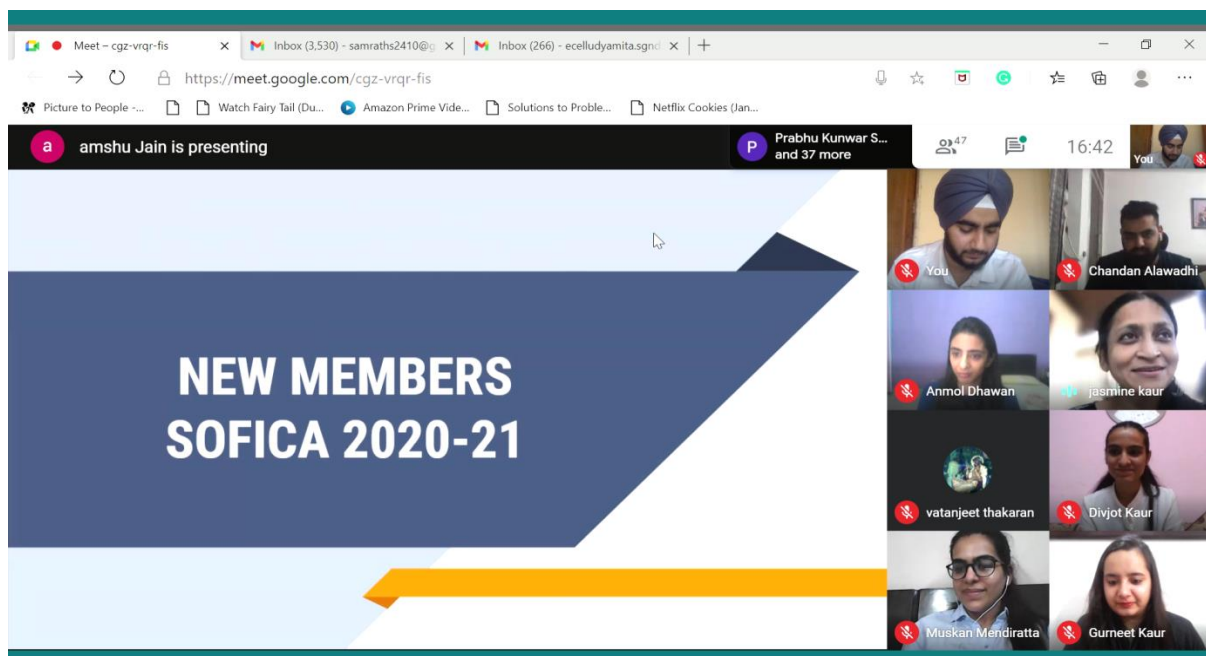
Meet – cgz-vrqr-fis
Inbox (3,530) - samraths2410@g
Inbox (266) - ecelludyamita.sgnd
https://meet.google.com/cgz-vrqr-fis
Picture to People -...
Watch Fairy Tail (Du...
Amazon Prime Vide...
Solutions to Proble...
Netflix Cookies (Jan...

a amshu Jain is presenting
P Prabhu Kunwar S... and 37 more
47
16:42
You

NEW MEMBERS
SOFICA 2020-21

You
Chandan Alawadhi
Anmol Dhawan
jasmine kaur
vatanjeet thakaran
Divjot Kaur
Muskan Mendiratta
Gurneet Kaur